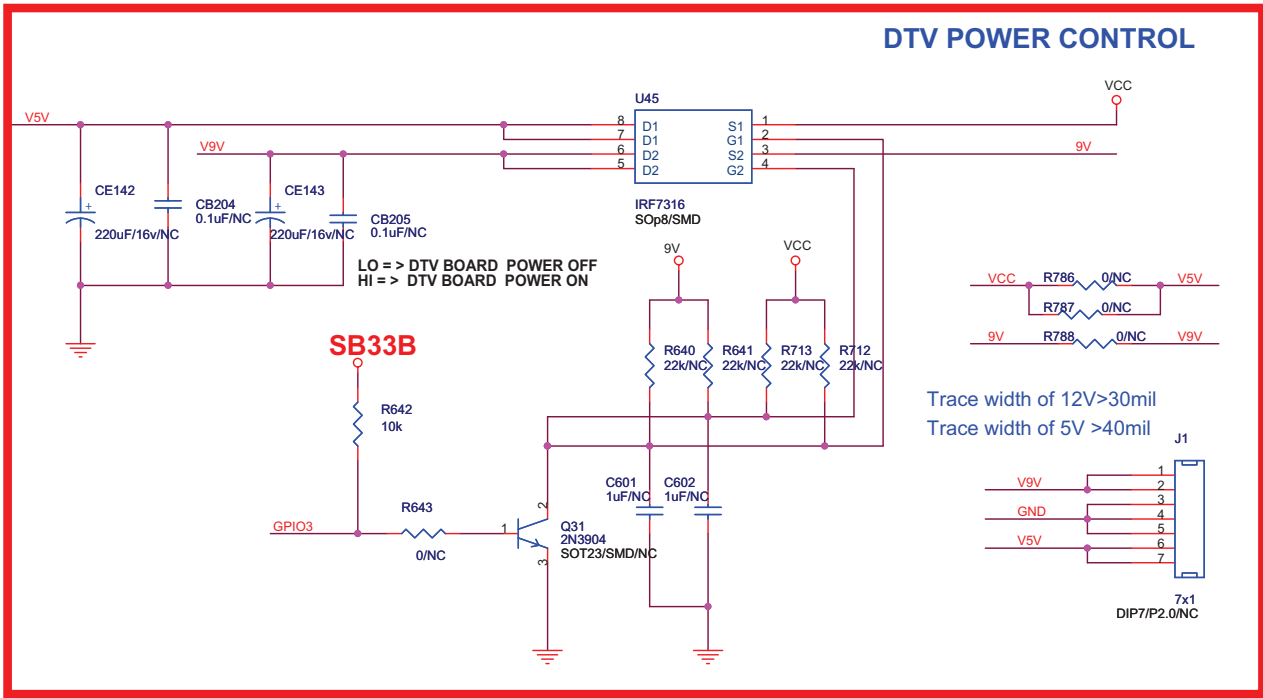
DTV POWER CONTROL

V5V
V9V
U45
8 D1
7 D1
6 D2
5 D2
S1 1
G1 2
S2 3
G2 4
VCC
9V
IRF7316
SOp8/SMD
CE142
220uF/16v/NC
CB204
0.1uF/NC
CE143
220uF/16v/NC
CB205
0.1uF/NC
LO = > DTV BOARD POWER OFF
HI = > DTV BOARD POWER ON
9V
VCC
R640
22k/NC
R641
22k/NC
R713
22k/NC
R712
22k/NC
VCC
R786
0/NC
V5V
R787
0/NC
9V
R788
0/NC
V9V
SB33B
R642
10k
Trace width of 12V>30mil
Trace width of 5V >40mil
J1
C601
1uF/NC
C602
1uF/NC
GPIO3
R643
0/NC
1
2
3
Q31
2N3904
SOT23/SMD/NC
V9V
GND
V5V
1
2
3
4
5
6
7
7x1
DIP7/P2.0/NC